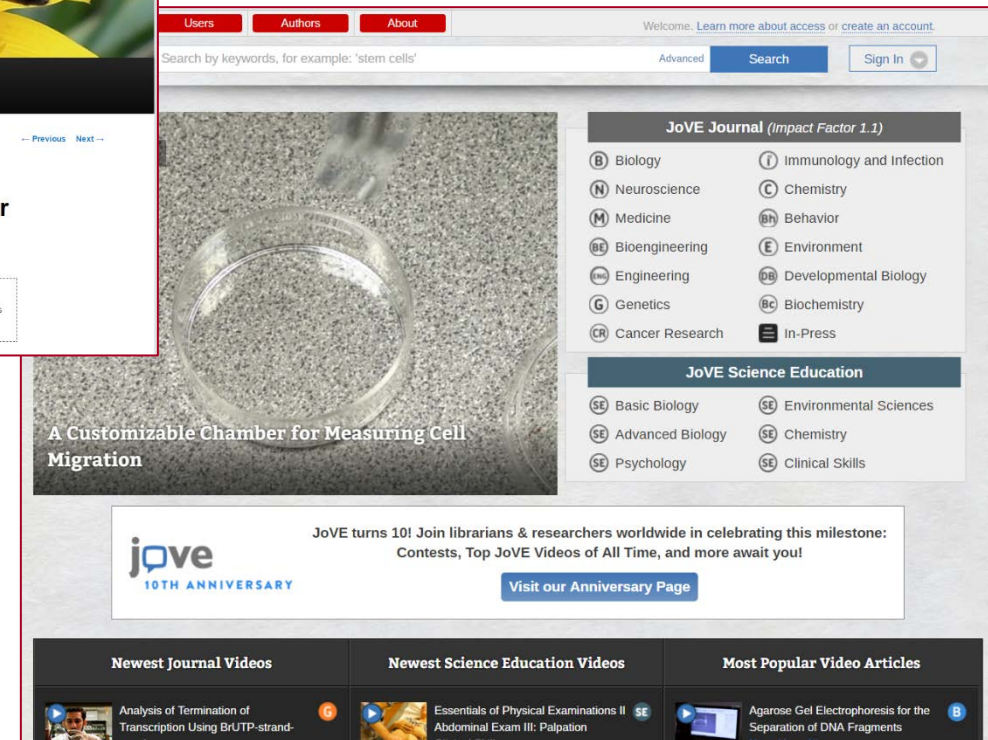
← Previous Next →

r

Users Authors About

Welcome. Learn more about access or create an account.

Search by keywords, for example: 'stem cells'

Advanced Search Sign In

A Customizable Chamber for Measuring Cell Migration

JoVE Journal (Impact Factor 1.1)

B Biology
i Immunology and Infection
N Neuroscience
C Chemistry
M Medicine
Bh Behavior
BE Bioengineering
E Environment
ENG Engineering
DB Developmental Biology
G Genetics
Bc Biochemistry
CR Cancer Research
In-Press

JoVE Science Education

SE Basic Biology
SE Environmental Sciences
SE Advanced Biology
SE Chemistry
SE Psychology
SE Clinical Skills

jove 10TH ANNIVERSARY

JoVE turns 10! Join librarians & researchers worldwide in celebrating this milestone: Contests, Top JoVE Videos of All Time, and more await you!

Visit our Anniversary Page

| Newest Journal Videos | Newest Science Education Videos | Most Popular Video Articles |
|---|---|---|
| Analysis of Termination of Transcription Using BrUTP-strand- G | Essentials of Physical Examinations II SE Abdominal Exam III: Palpation | Agarose Gel Electrophoresis for the Separation of DNA Fragments B |